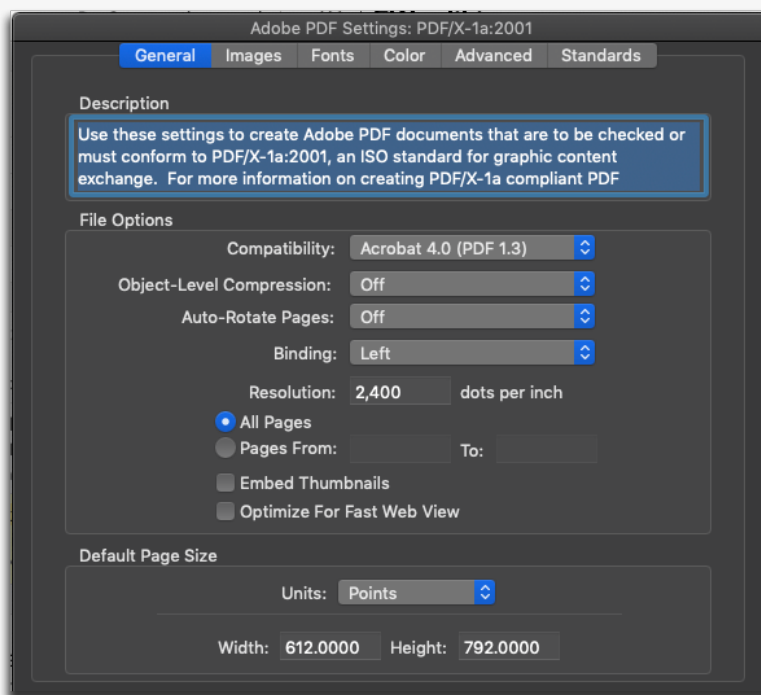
Adobe PDF Settings: PDF/X-1a:2001

General | Images | Fonts | Color | Advanced | Standards

Description

Use these settings to create Adobe PDF documents that are to be checked or must conform to PDF/X-1a:2001, an ISO standard for graphic content exchange. For more information on creating PDF/X-1a compliant PDF

File Options

Compatibility: Acrobat 4.0 (PDF 1.3)

Object-Level Compression: Off

Auto-Rotate Pages: Off

Binding: Left

Resolution: 2,400 dots per inch

All Pages

Pages From: To:

Embed Thumbnails

Optimize For Fast Web View

Default Page Size

Units: Points

Width: 612.0000 Height: 792.0000